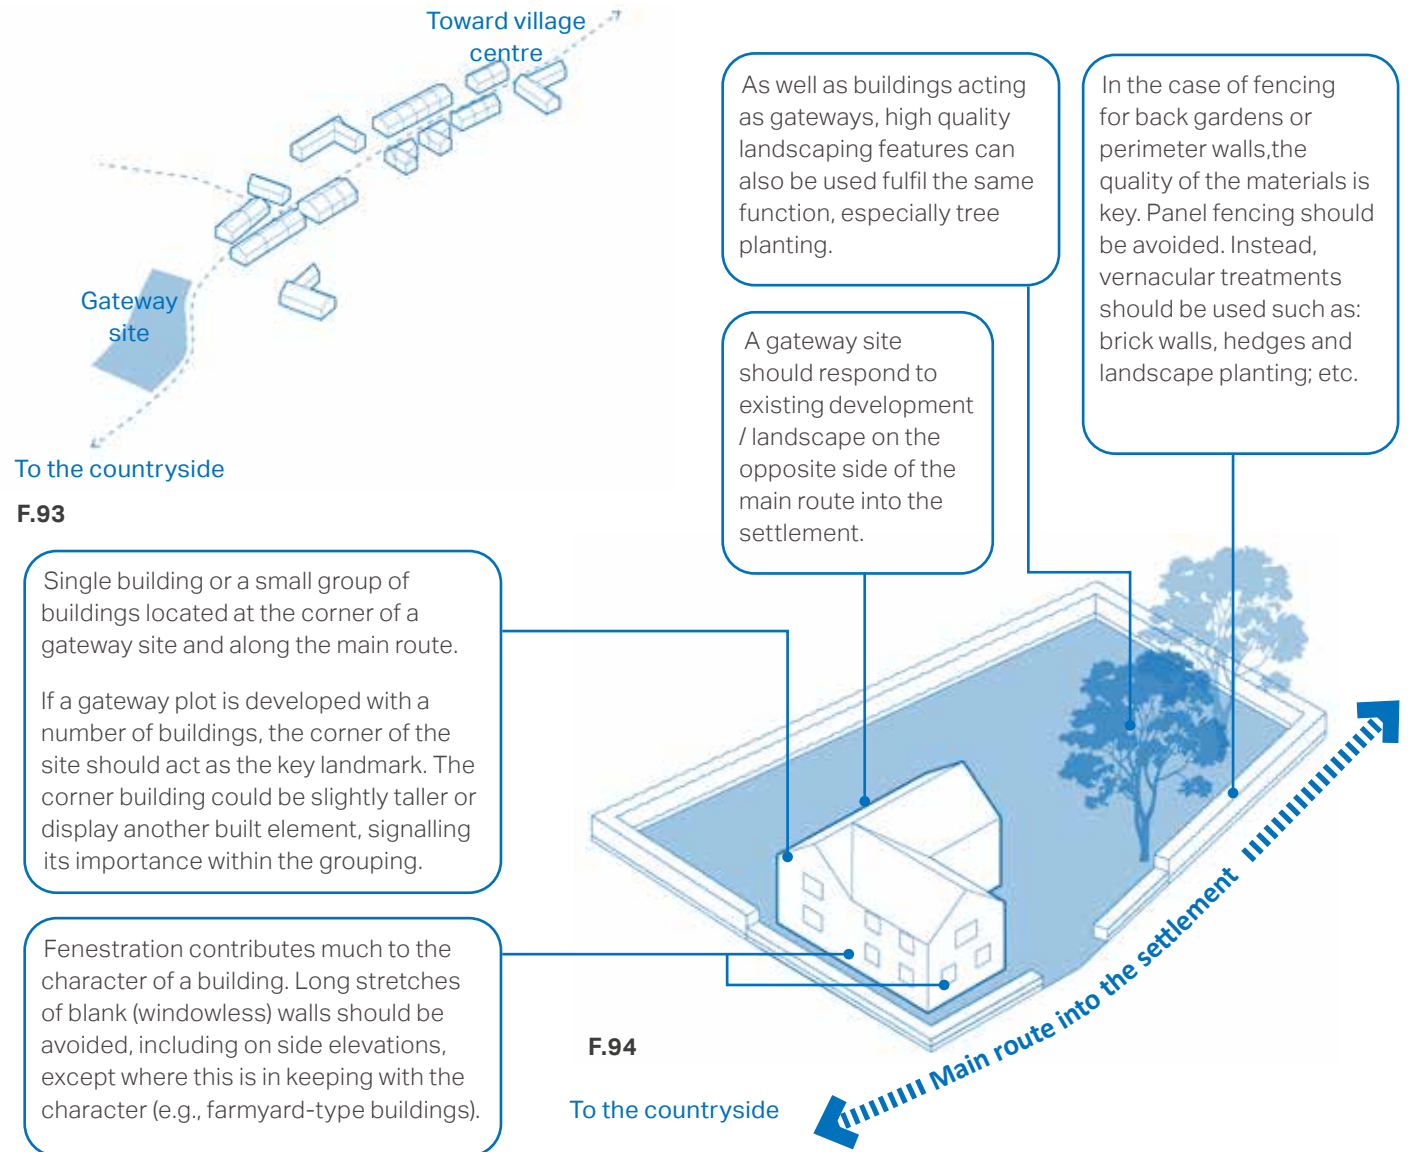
Toward village centre

Gateway site

To the countryside

F.93

As well as buildings acting as gateways, high quality landscaping features can also be used fulfil the same function, especially tree planting.

In the case of fencing for back gardens or perimeter walls,the quality of the materials is key. Panel fencing should be avoided. Instead, vernacular treatments should be used such as: brick walls, hedges and landscape planting; etc.

A gateway site should respond to existing development / landscape on the opposite side of the main route into the settlement.

Single building or a small group of buildings located at the corner of a gateway site and along the main route.

If a gateway plot is developed with a number of buildings, the corner of the site should act as the key landmark. The corner building could be slightly taller or display another built element, signalling its importance within the grouping.

Fenestration contributes much to the character of a building. Long stretches of blank (windowless) walls should be avoided, including on side elevations, except where this is in keeping with the character (e.g., farmyard-type buildings).

F.94

To the countryside

Main route into the settlement